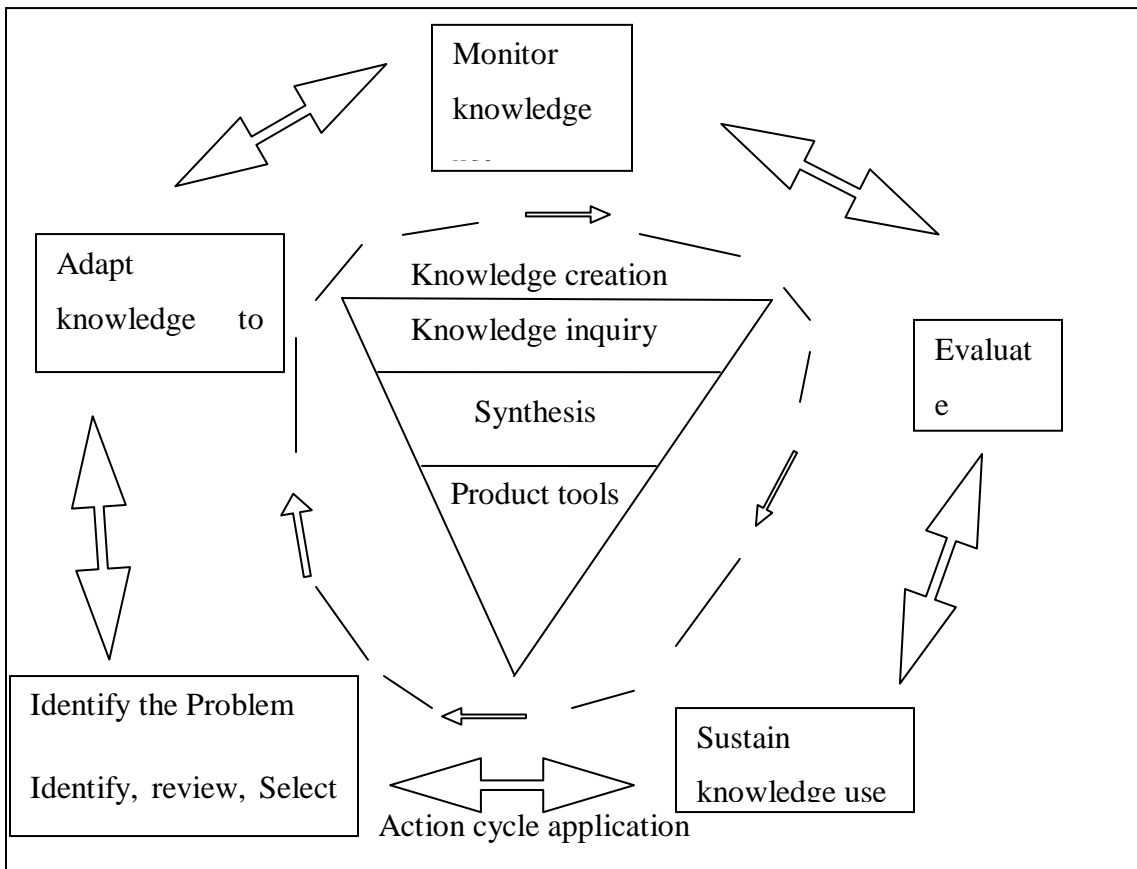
Monitor knowledge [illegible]

Adapt knowledge to

Knowledge creation

Knowledge inquiry

Synthesis

Product tools

Evaluat e

Identify the Problem

Identify, review, Select

Sustain knowledge use

Action cycle application